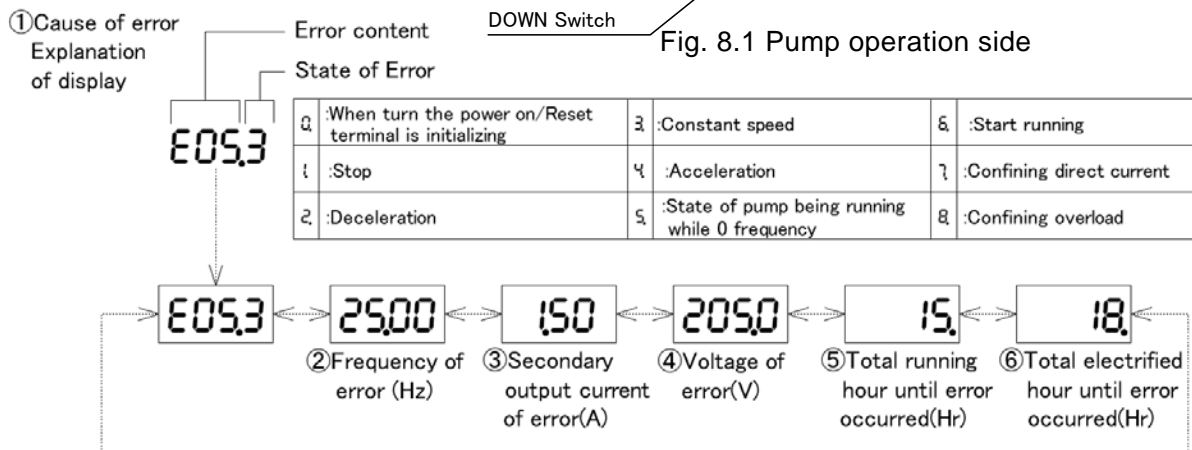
DOWN Switch

Fig. 8.1 Pump operation side

①Cause of error Explanation of display

Error content

State of Error

E05.3

| 0 | :When turn the power on/Reset terminal is initializing | 3 | :Constant speed | 6 | :Start running |
|---|---|---|---|---|---|
| 1 | :Stop | 4 | :Acceleration | 7 | :Confining direct current |
| 2 | :Deceleration | 5 | :State of pump being running while 0 frequency | 8 | :Confining overload |

E05.3

25.00
②Frequency of error (Hz)

1.50
③Secondary output current of error(A)

205.0
④Voltage of error(V)

15.
⑤Total running hour until error occurred(Hr)

18.
⑥Total electrified hour until error occurred(Hr)